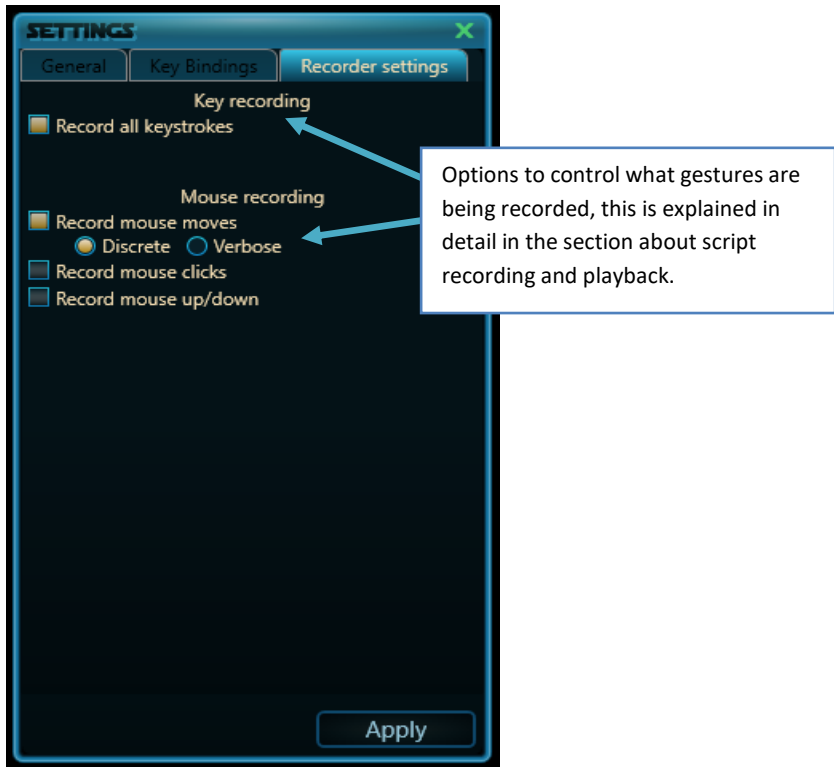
SETTINGS
X
General
Key Bindings
Recorder settings
Key recording
Record all keystrokes
Mouse recording
Record mouse moves
Discrete
Verbose
Record mouse clicks
Record mouse up/down

Options to control what gestures are being recorded, this is explained in detail in the section about script recording and playback.

Apply